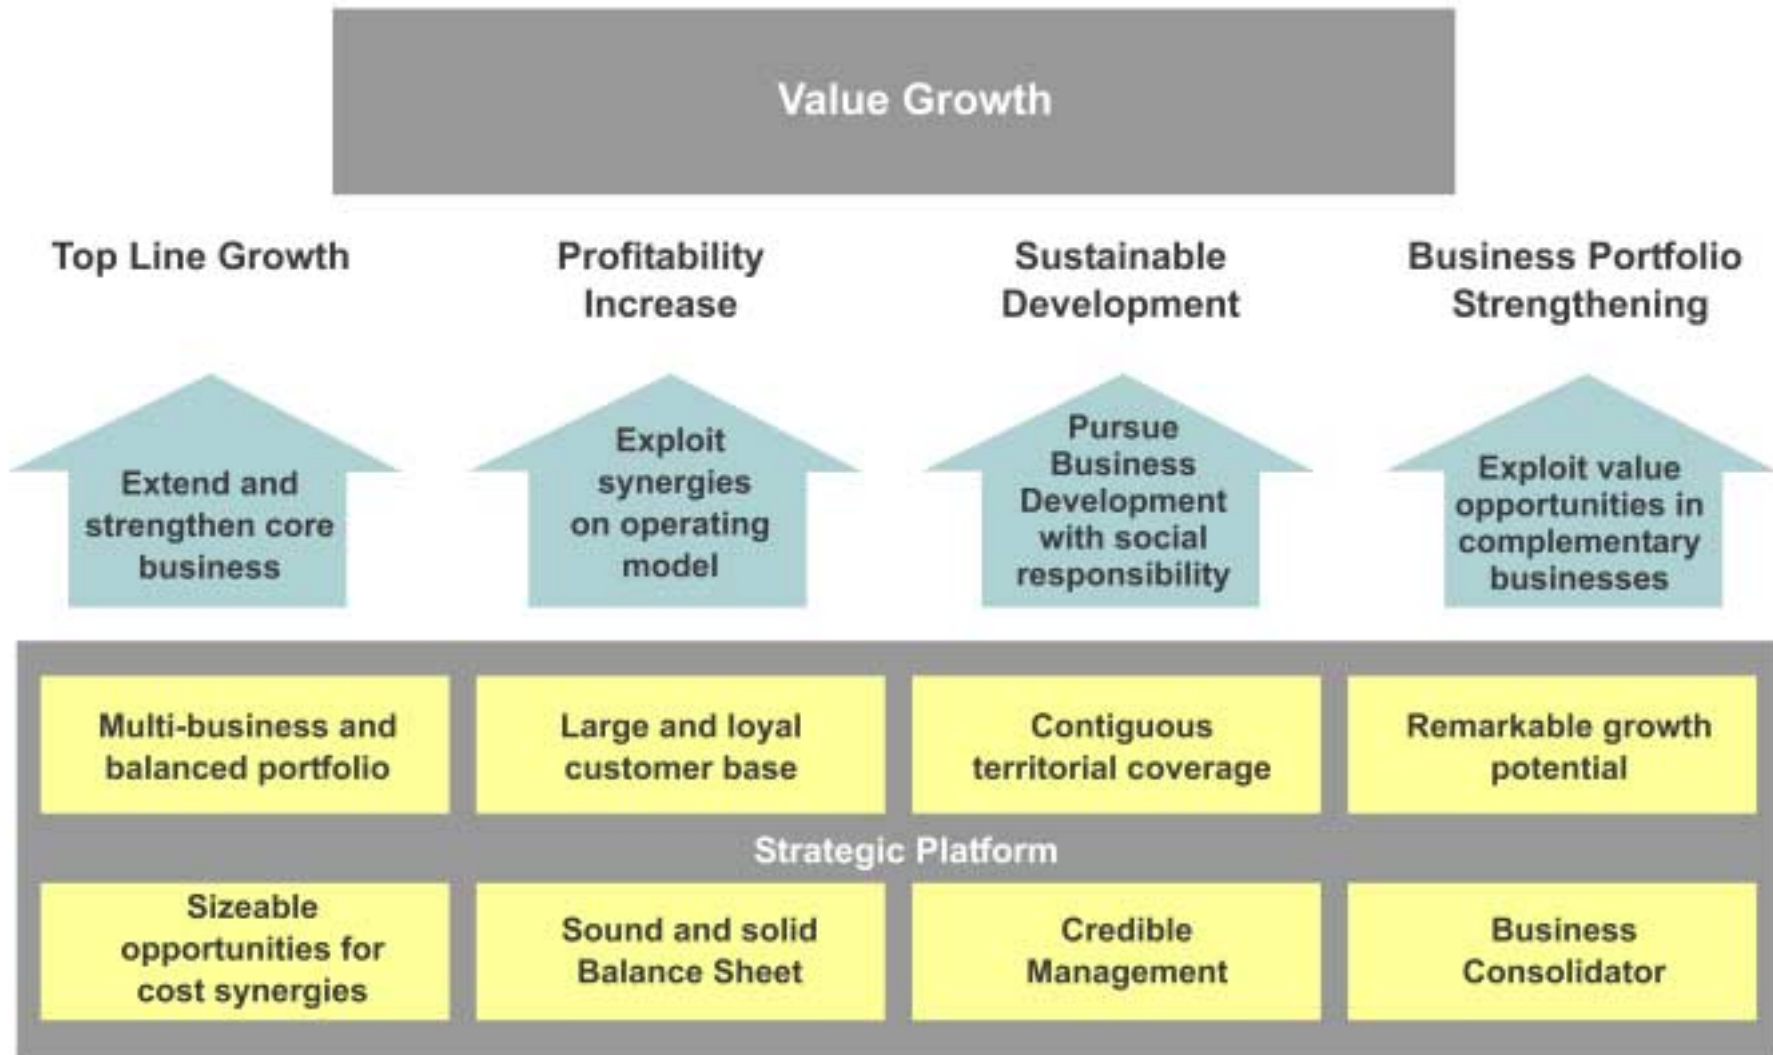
Value Growth

Top Line Growth

Profitability Increase

Sustainable Development

Business Portfolio Strengthening

Extend and strengthen core business

Exploit synergies on operating model

Pursue Business Development with social responsibility

Exploit value opportunities in complementary businesses

Multi-business and balanced portfolio

Large and loyal customer base

Contiguous territorial coverage

Remarkable growth potential

Strategic Platform

Sizeable opportunities for cost synergies

Sound and solid Balance Sheet

Credible Management

Business Consolidator